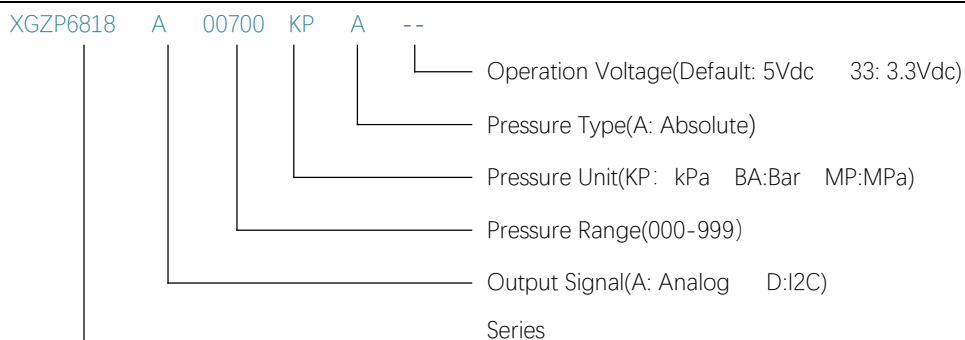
XGZP6818 A 00700 KP A --

Operation Voltage(Default: 5Vdc 33: 3.3Vdc)

Pressure Type(A: Absolute)

Pressure Unit(KP: kPa BA:Bar MP:MPa)

Pressure Range(000-999)

Output Signal(A: Analog D:I2C)

Series